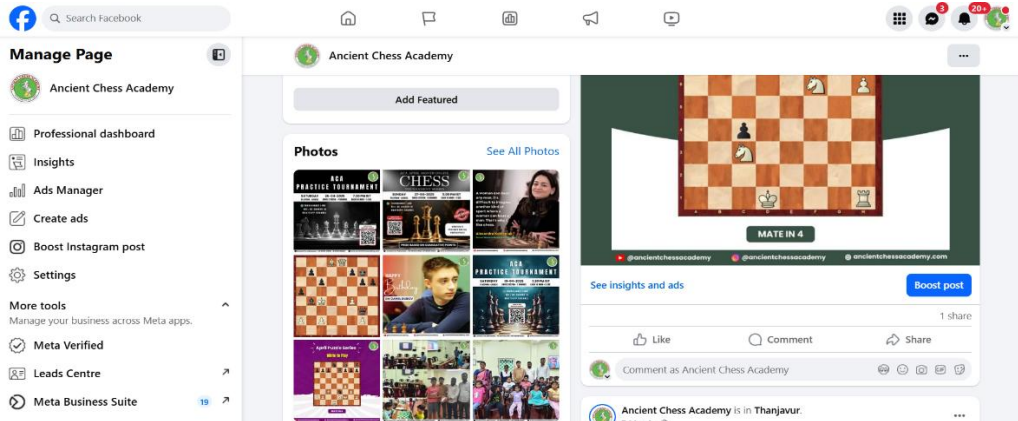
Search Facebook

3

20+

Manage Page

Ancient Chess Academy

Professional dashboard

Insights

Ads Manager

Create ads

Boost Instagram post

Settings

More tools

Manage your business across Meta apps.

Meta Verified

Leads Centre

Meta Business Suite 19

Ancient Chess Academy

Add Featured

Photos

See All Photos

ACA PRACTICE TOURNAMENT

CHESS

ACA PRACTICE TOURNAMENT

MATE IN 4

@ancientchessacademy @ancientchessacademy @ancientchessacademy.com

See insights and ads

Boost post

1 share

Like

Comment

Share

Comment as Ancient Chess Academy

Ancient Chess Academy is in Thanjavur.